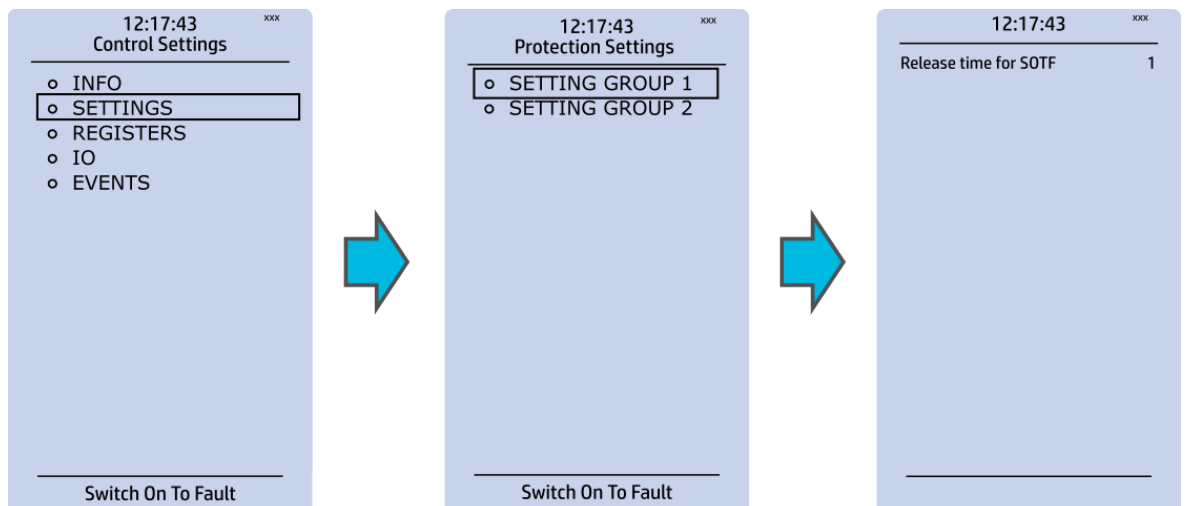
12:17:43
xxx
Control Settings

o INFO
o SETTINGS
o REGISTERS
o IO
o EVENTS

Switch On To Fault

12:17:43
xxx
Protection Settings

o SETTING GROUP 1
o SETTING GROUP 2

Switch On To Fault

12:17:43
xxx

Release time for SOTF 1